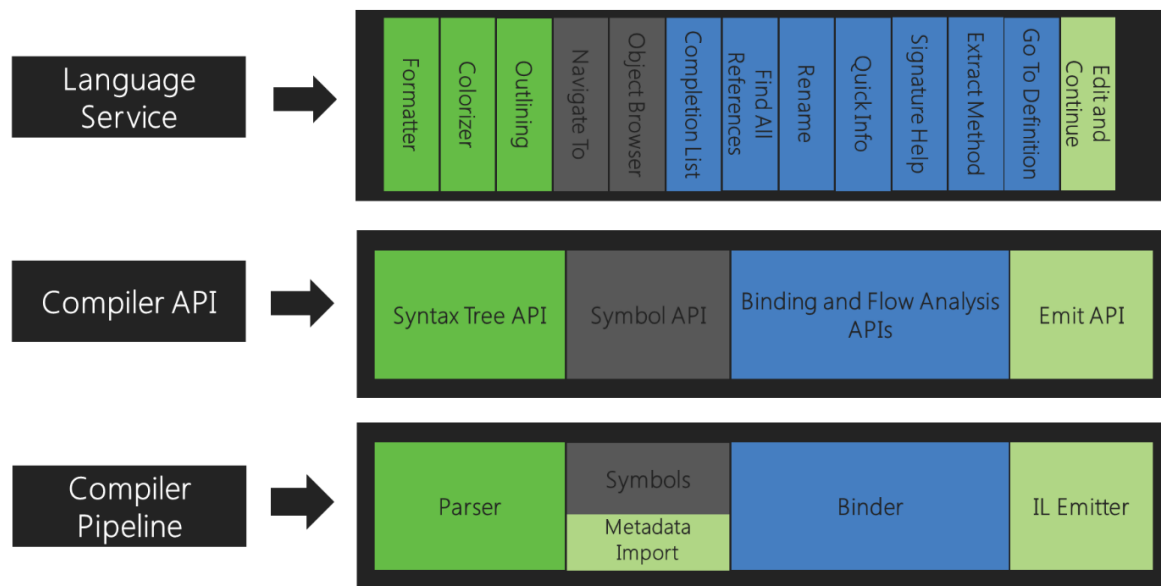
Language Service

Formatter

Colorizer

Outlining

Navigate To

Object Browser

Completion List

Find All References

Rename

QuickInfo

Signature Help

Extract Method

Go To Definition

Edit and Continue

Compiler API

Syntax Tree API

Symbol API

Binding and Flow Analysis APIs

Emit API

Compiler Pipeline

Parser

Symbols

Metadata Import

Binder

IL Emitter